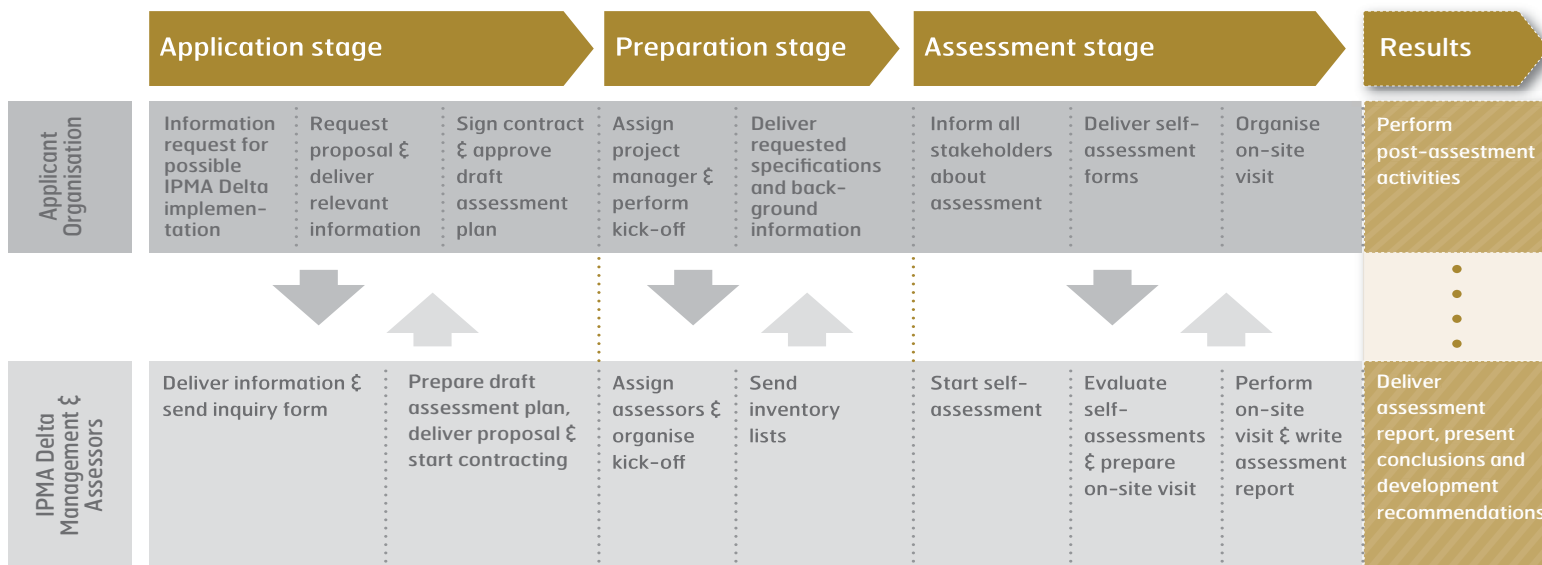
Application stage

Preparation stage

Assessment stage

Results

Applicant Organisation

Information request for possible IPMA Delta implementation

Request proposal & deliver relevant information

Sign contract & approve draft assessment plan

Assign project manager & perform kick-off

Deliver requested specifications and background information

Inform all stakeholders about assessment

Deliver self-assessment forms

Organise on-site visit

Perform post-assestment activities

IPMA Delta Management & Assessors

Deliver information & send inquiry form

Prepare draft assessment plan, deliver proposal & start contracting

Assign assessors & organise kick-off

Send inventory lists

Start self-assessment

Evaluate self-assessments & prepare on-site visit

Perform on-site visit & write assessment report

Deliver assessment report, present conclusions and development recommendations